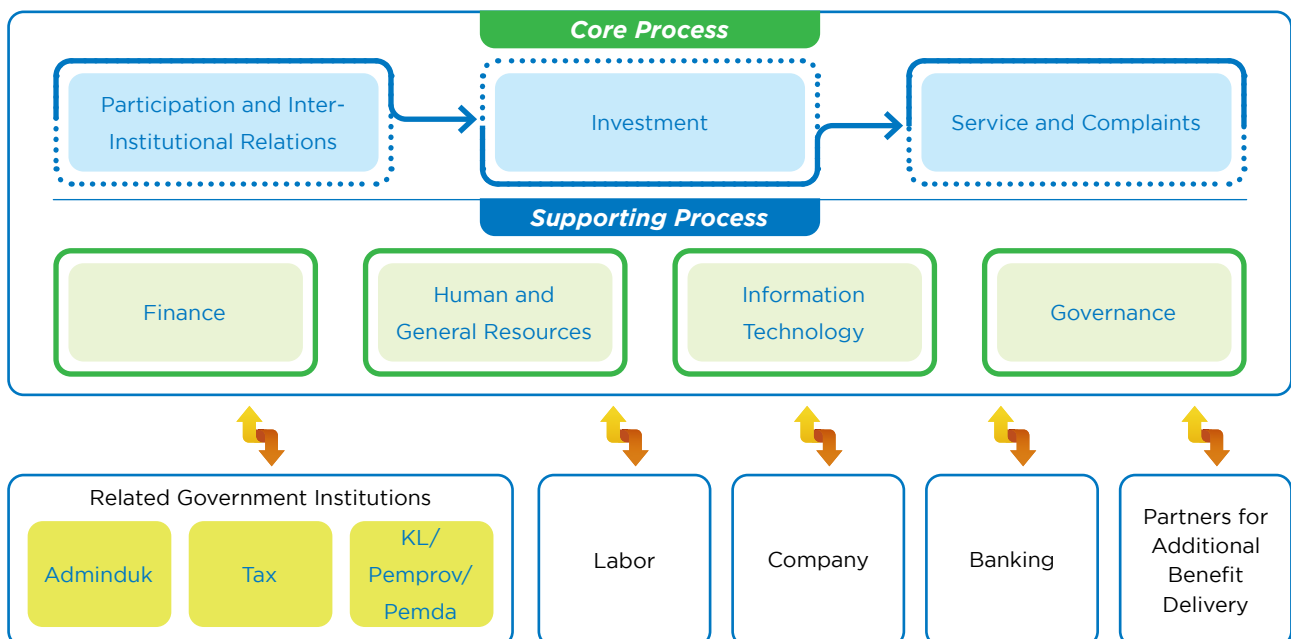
Core Process

Participation and Inter-Institutional Relations

Investment

Service and Complaints

Supporting Process

Finance

Human and General Resources

Information Technology

Governance

Related Government Institutions

Adminduk

Tax

KL/ Pemprov/ Pemda

Labor

Company

Banking

Partners for Additional Benefit Delivery